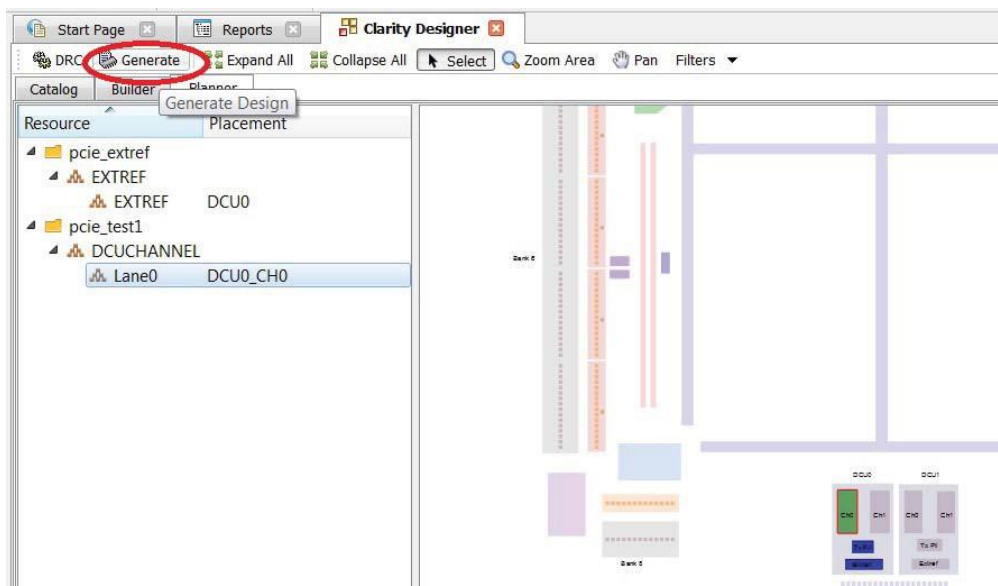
Start Page
Reports
Clarity Designer

DRC
Generate
Expand All
Collapse All
Select
Zoom Area
Pan
Filters

Catalog
Builder
Planner
Generate Design

| Resource | Placement |
|---|---|
| pcie_extref | |
| EXTREF | |
| EXTREF | DCU0 |
| pcie_test1 | |
| DCUCHANNEL | |
| Lane0 | DCU0_CH0 |

Bank 6
Bank 5
DCU0
DCU1
Ch0
Ch1
Ch0
Ch1
Tx Pl
Tx Pl
Extref
Extref